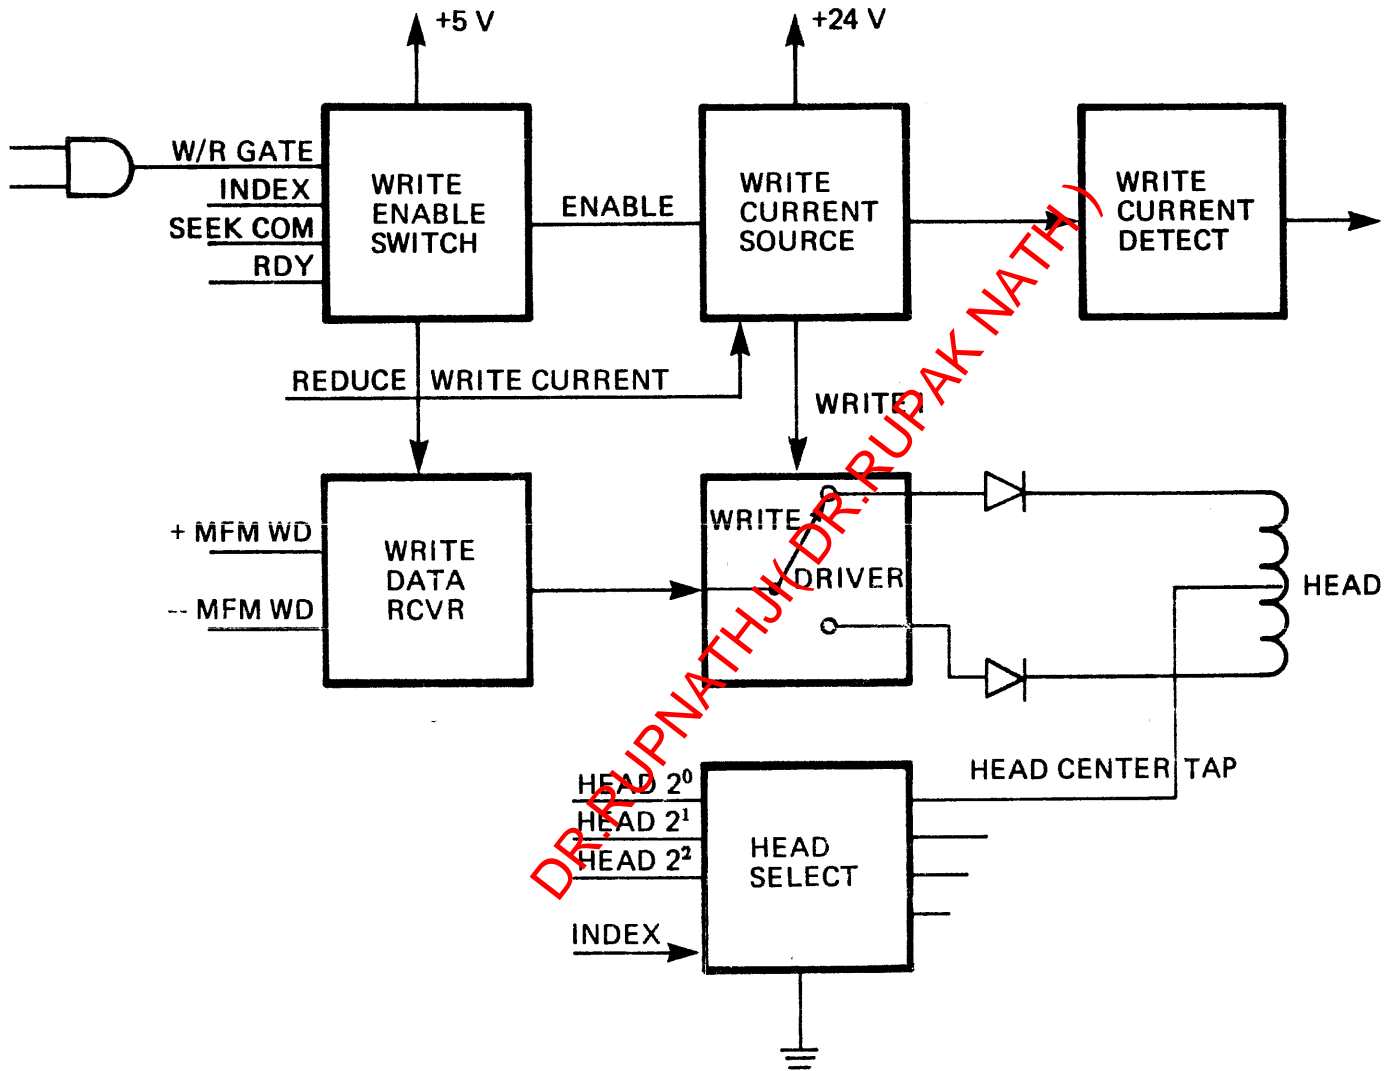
+5 V

+24 V

W/R GATE
INDEX
SEEK COM
RDY

WRITE ENABLE SWITCH

ENABLE

WRITE CURRENT SOURCE

WRITE CURRENT DETECT

REDUCE WRITE CURRENT

WRITE

+ MFM WD
-- MFM WD

WRITE DATA RCVR

WRITE DRIVER

HEAD

HEAD CENTER TAP

HEAD $2^0$
HEAD $2^1$
HEAD $2^2$
INDEX

HEAD SELECT

DR.RUPNATHJI( DR.RUPAK NATH )